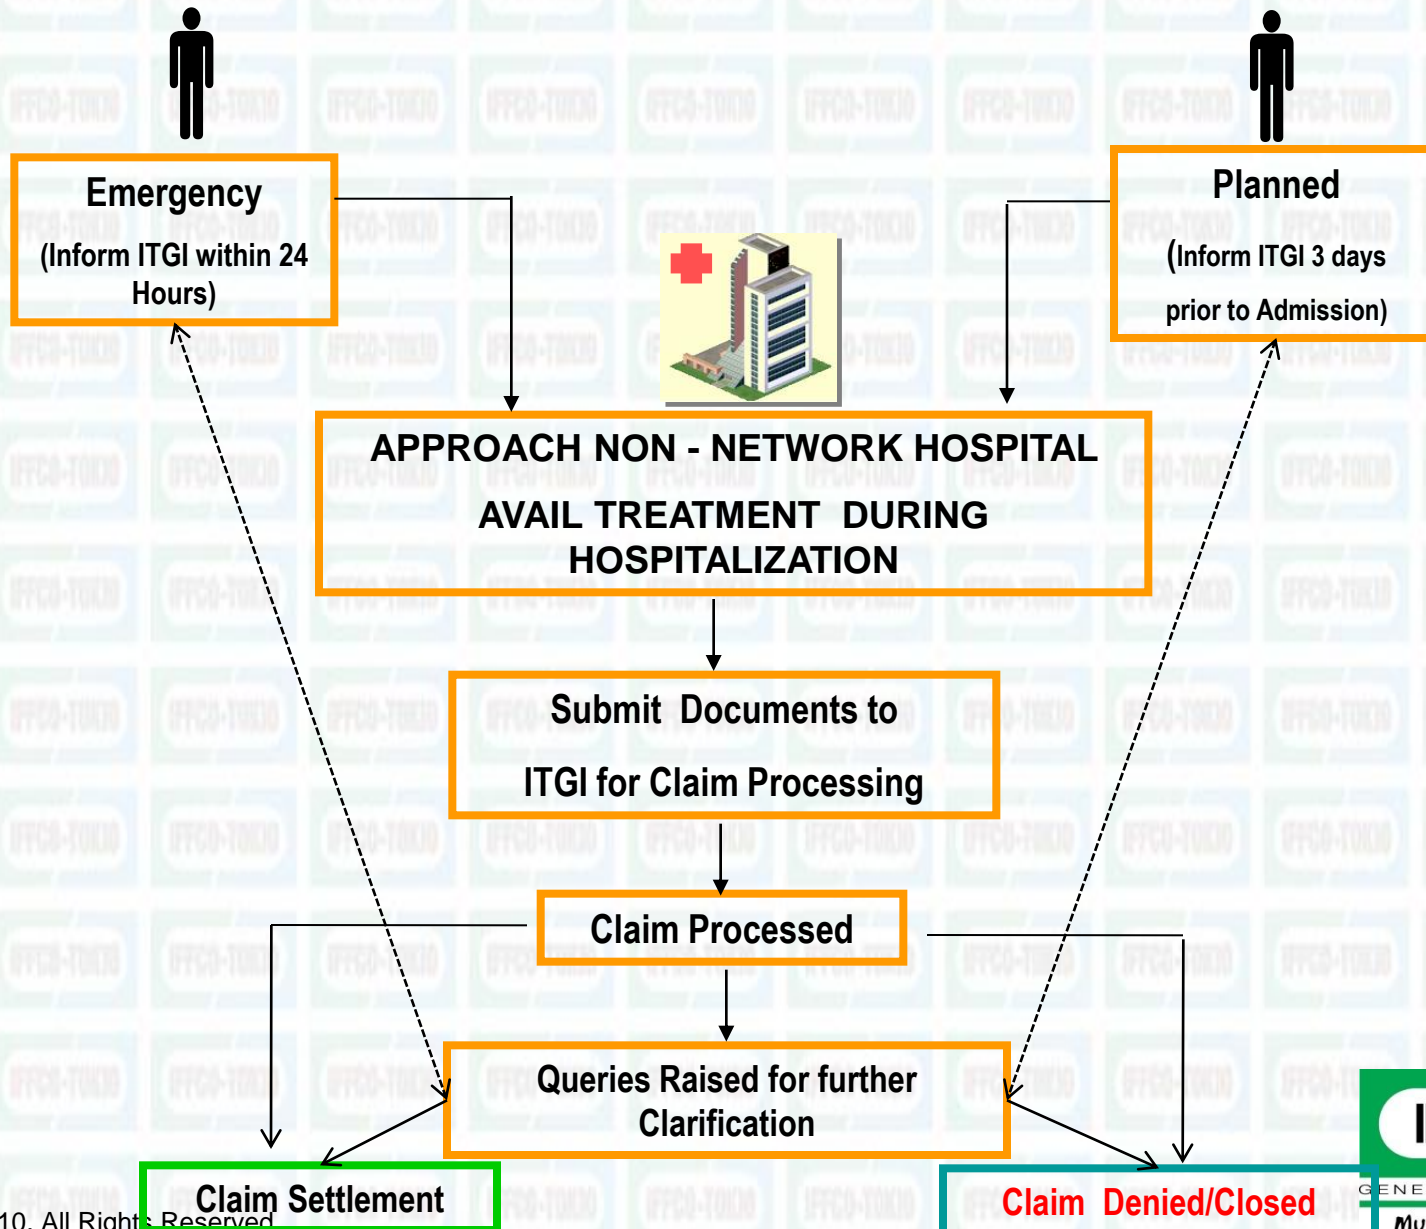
Emergency
(Inform ITGI within 24 Hours)

Planned
(Inform ITGI 3 days prior to Admission)

APPROACH NON - NETWORK HOSPITAL
AVAIL TREATMENT DURING HOSPITALIZATION

Submit Documents to ITGI for Claim Processing

Claim Processed

Queries Raised for further Clarification

Claim Settlement

Claim Denied/Closed

10. All Rights Reserved

GENE

Mu